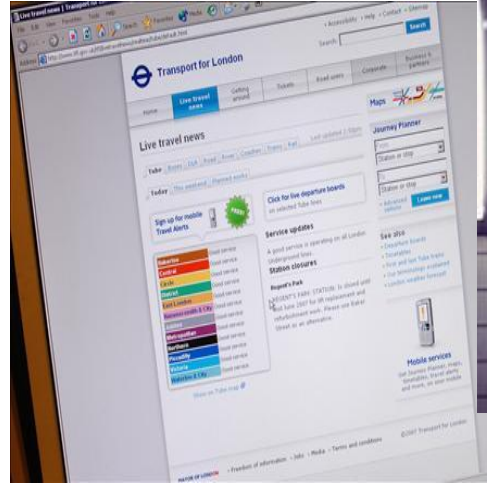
Live travel news | Transport for London

File Edit View Favorites Tools Help

Search Favorites Media

Address http://www.tfl.gov.uk/tfl/livetravelnews/realtime/tube/default.html

Transport for London

Accessibility | Help | Contact | Sitemap

Search: Search

Home | Live travel news | Getting around | Tickets | Road users | Corporate | Business & partners

Live travel news

Last updated 1:35pm

Tube | Buses | DLR | Road | River | Coaches | Trams | Rail

Today | This weekend | Planned works

Sign up for mobile Travel Alerts

FREE

Click for live departure boards on selected Tube lines

| | |
|---|---|
| Bakerloo | Good service |
| Central | Good service |
| Circle | Good service |
| District | Good service |
| East London | Good service |
| Hammersmith & City | Good service |
| Jubilee | Good service |
| Metropolitan | Good service |
| Northern | Good service |
| Piccadilly | Good service |
| Victoria | Good service |
| Waterloo & City | Good service |

Show on Tube map

Service updates

A good service is operating on all London Underground lines.

Station closures

Regent's Park

REGENT'S PARK STATION: Is closed until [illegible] June 2007 for lift replacement and refurbishment work. Please use Baker Street as an alternative.

Maps

Journey Planner

From

Station or stop

To

Station or stop

Advanced options

Leave now

See also

Departure boards

Timetables

Print and tube maps

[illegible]

London weather forecast

Mobile services

Use Journey Planner, maps, timetables, travel alerts and more, on your mobile

MAYOR OF LONDON

Freedom of information | Jobs | Media | Terms and conditions

©2007 Transport for London